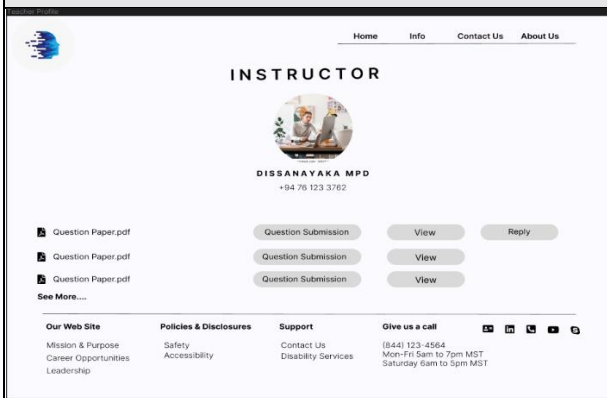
Teacher Profile

Home Info Contact Us About Us

INSTRUCTOR

DISSANAYAKA MPD
+94 76 123 3762

Question Paper.pdf Question Submission View Reply
Question Paper.pdf Question Submission View
Question Paper.pdf Question Submission View
See More....

Our Web Site
Mission & Purpose
Career Opportunities
Leadership

Policies & Disclosures
Safety
Accessibility

Support
Contact Us
Disability Services

Give us a call
(844) 123-4564
Mon-Fri 5am to 7pm MST
Saturday 6am to 5pm MST